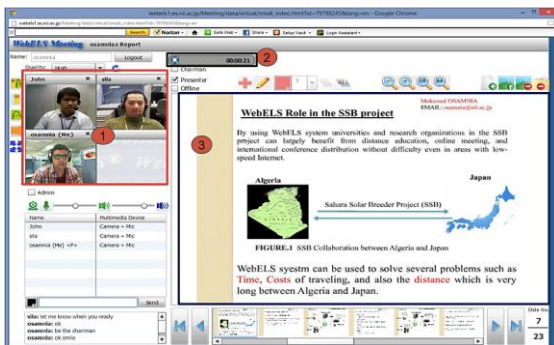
webels1.ex.nii.ac.jp/Meeting/data/virtual/small_video.html?id=79766245&lang=en - Google Chrome

Search  Norton  Safe Web  Share  Setup Vault  Login Assistant

WebELS Meeting  osamnia Report

Name: osamnia  Logout

Quality: High

John  sila

osamnia (Me)

1

2

00:00:21

Chairman

Presenter

Offline

3

Admin

| Name | Multimedia Device |
|---|---|
| John | Camera + Mic |
| sila | Camera + Mic |
| osamnia (Me) | Camera + Mic |

Send

sila: let me know when you ready
osamnia: ok
osamnia: be the chairman
osamnia: ok smile

WebELS Role in the SSB project

Mohamed OSAMNIA
EMAIL: osamnia@nii.ac.jp

By using WebELS system universities and research organizations in the SSB project can largely benefit from distance education, online meeting, and international conference distribution without difficulty even in areas with low-speed Internet.

Algeria

Japan

Sahara Solar Breeder Project (SSB)

FIGURE.1 SSB Collaboration between Algeria and Japan

WebELS syestm can be used to solve several problems such as Time, Costs of traveling, and also the distance which is very long between Algeria and Japan.

Slide No.
7
23